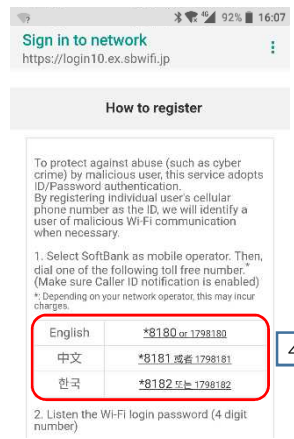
92% 16:07

Sign in to network
https://login10.ex.sbwifi.jp

How to register

To protect against abuse (such as cyber crime) by malicious user, this service adopts ID/Password authentication. By registering individual user's cellular phone number as the ID, we will identify a user of malicious Wi-Fi communication when necessary.

1. Select SoftBank as mobile operator. Then, dial one of the following toll free number.* (Make sure Caller ID notification is enabled)
*: Depending on your network operator, this may incur charges.

| English | *8180 or 1798180 |
|---|---|
| 中文 | *8181 或者 1798181 |
| 한국 | *8182 또는 1798182 |

4

2. Listen the Wi-Fi login password (4 digit number)